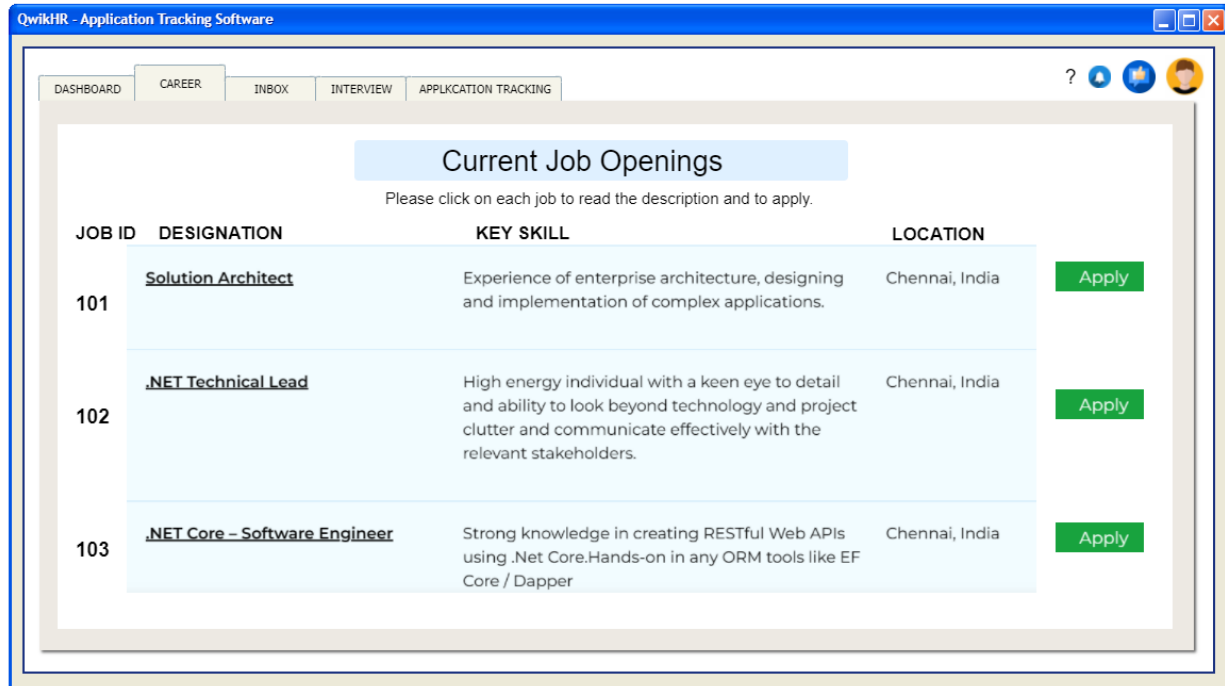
QwikHR - Application Tracking Software

DASHBOARD CAREER INBOX INTERVIEW APPLKCATION TRACKING

?

Current Job Openings

Please click on each job to read the description and to apply.

| JOB ID | DESIGNATION | KEY SKILL | LOCATION | |
|---|---|---|---|---|
| 101 | Solution Architect | Experience of enterprise architecture, designing and implementation of complex applications. | Chennai, India | Apply |
| 102 | .NET Technical Lead | High energy individual with a keen eye to detail and ability to look beyond technology and project clutter and communicate effectively with the relevant stakeholders. | Chennai, India | Apply |
| 103 | .NET Core – Software Engineer | Strong knowledge in creating RESTful Web APIs using .Net Core.Hands-on in any ORM tools like EF Core / Dapper | Chennai, India | Apply |